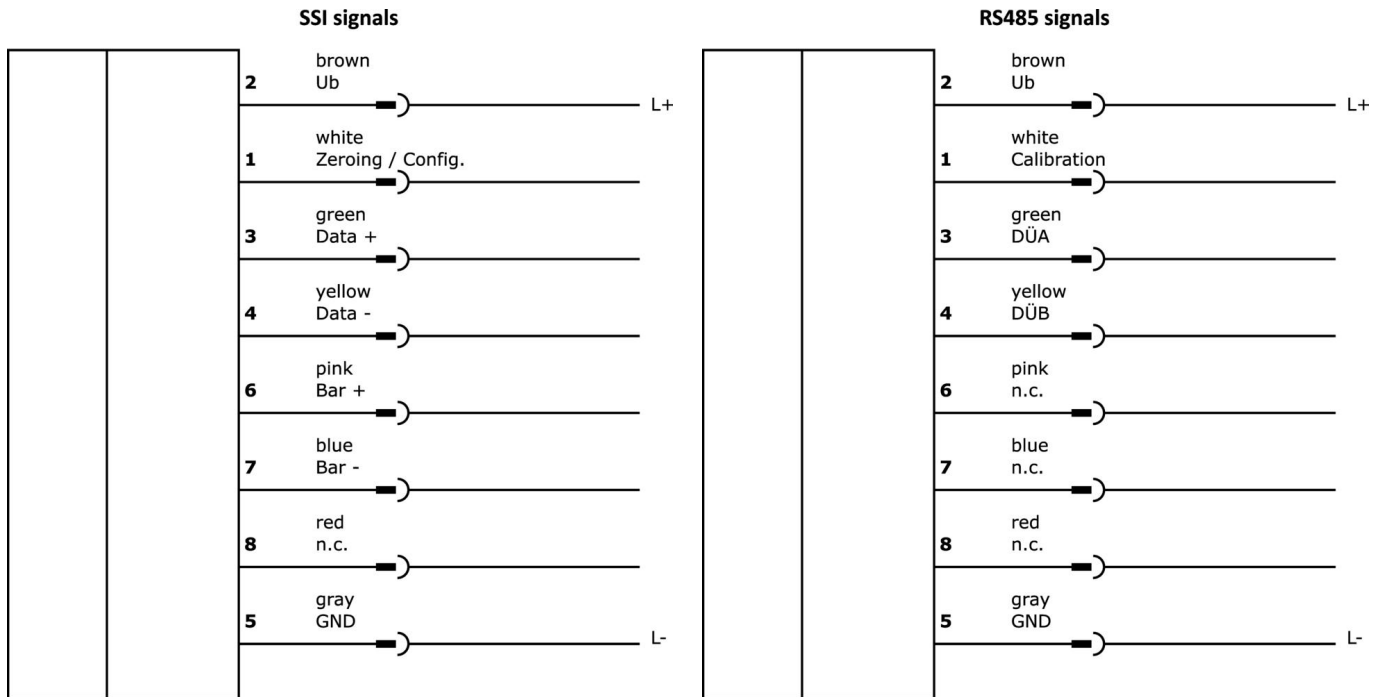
SSI signals

2 brown
Ub
L+

1 white
Zeroing / Config.

3 green
Data +

4 yellow
Data -

6 pink
Bar +

7 blue
Bar -

8 red
n.c.

5 gray
GND
L-

RS485 signals

2 brown
Ub
L+

1 white
Calibration

3 green
DÜA

4 yellow
DÜB

6 pink
n.c.

7 blue
n.c.

8 red
n.c.

5 gray
GND
L-